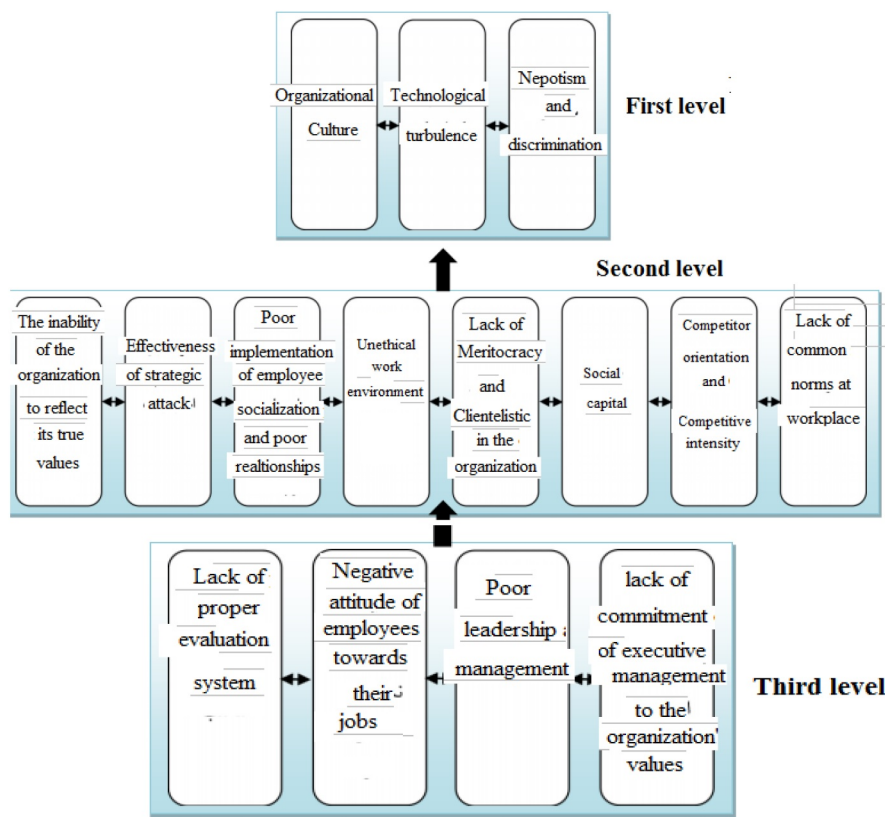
Organizational Culture

Technological turbulence

Nepotism and discrimination

First level

Second level

The inability of the organization to reflect its true values

Effectiveness of strategic attack

Poor implementation of employee socialization and poor realtionships

Unethical work environment

Lack of Meritocracy and Clientelistic in the organization

Social capital

Competitor orientation and Competitive intensity

Lack of common norms at workplace

Lack of proper evaluation system

Negative attitude of employees towards their jobs

Poor leadership management

lack of commitment of executive management to the organization' values

Third level